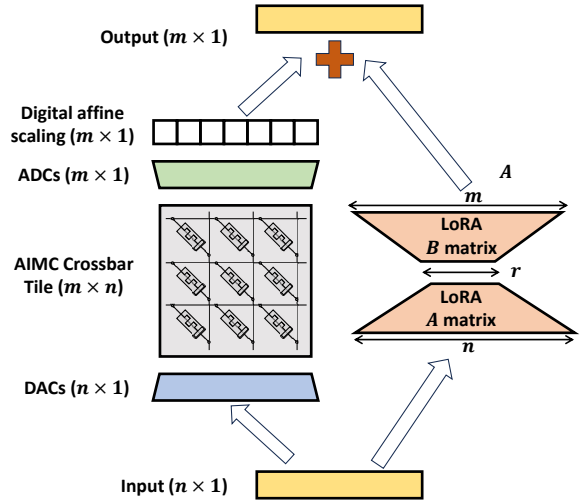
Output ($m \times 1$)

Digital affine scaling ($m \times 1$)

ADCs ($m \times 1$)

AIMC Crossbar Tile ($m \times n$)

DACs ($n \times 1$)

Input ($n \times 1$)

$A$

$m$

LoRA $B$ matrix

$r$

LoRA $A$ matrix

$n$